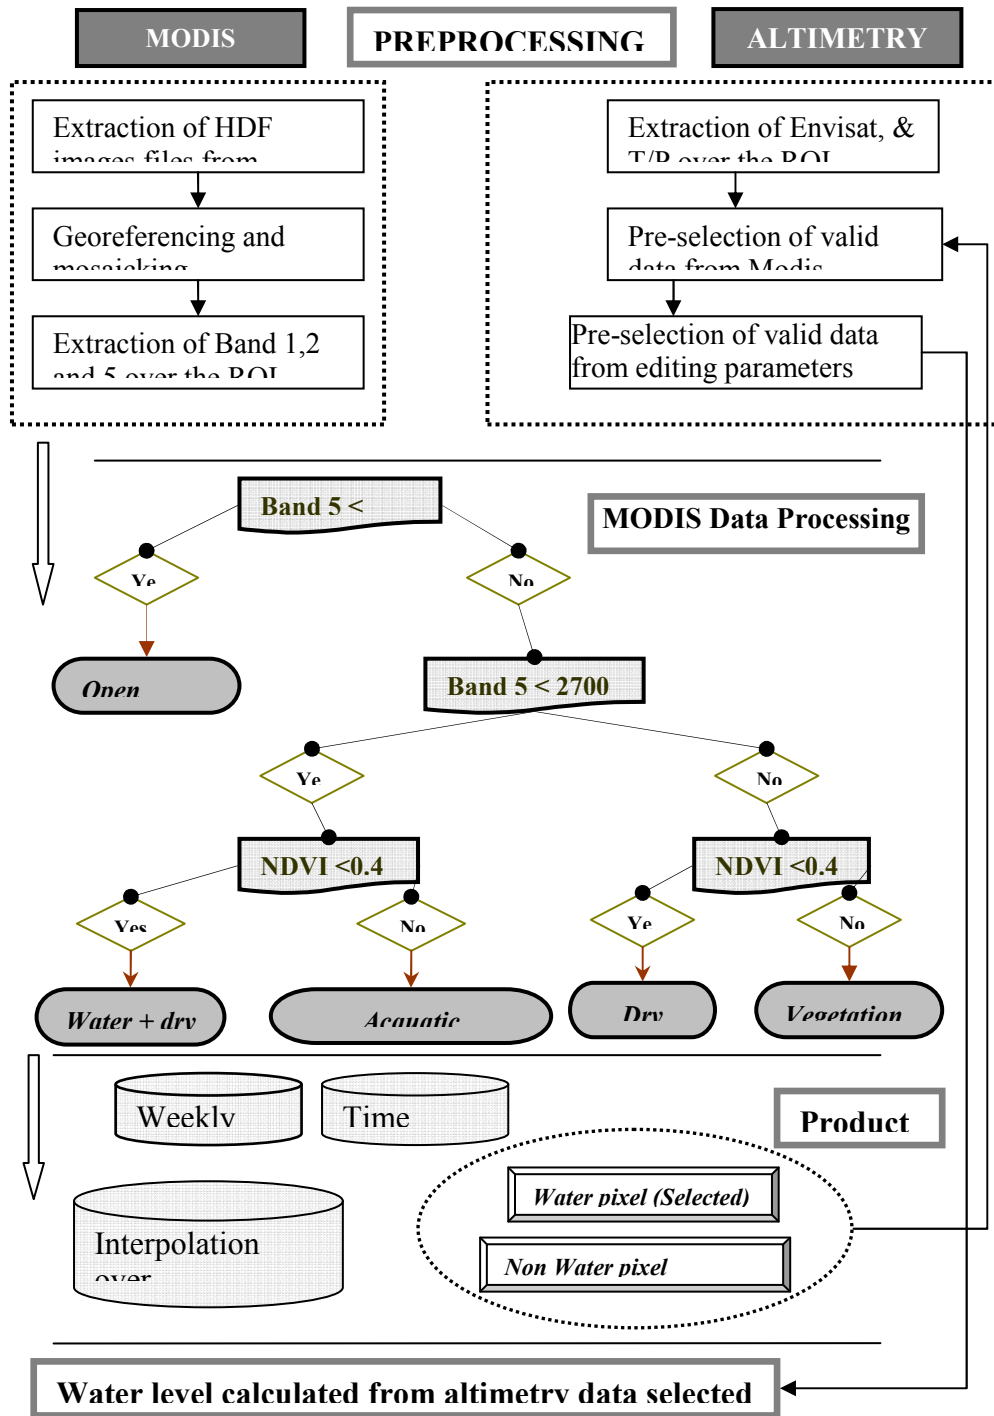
MODIS

PREPROCESSING

ALTIMETRY

Extraction of HDF images files from

Georeferencing and mosaicking

Extraction of Band 1,2 and 5 over the ROI

Extraction of Envisat, & T/P over the ROI

Pre-selection of valid data from Modis

Pre-selection of valid data from editing parameters

Band 5 <

MODIS Data Processing

Ye

No

Open

Band 5 < 2700

Ye

No

NDVI <0.4

NDVI <0.4

Yes

No

Ye

No

Water + dry

Aquatic

Dry

Vegetation

Weekly

Time

Product

Interpolation over

Water pixel (Selected)

Non Water pixel

Water level calculated from altimetry data selected